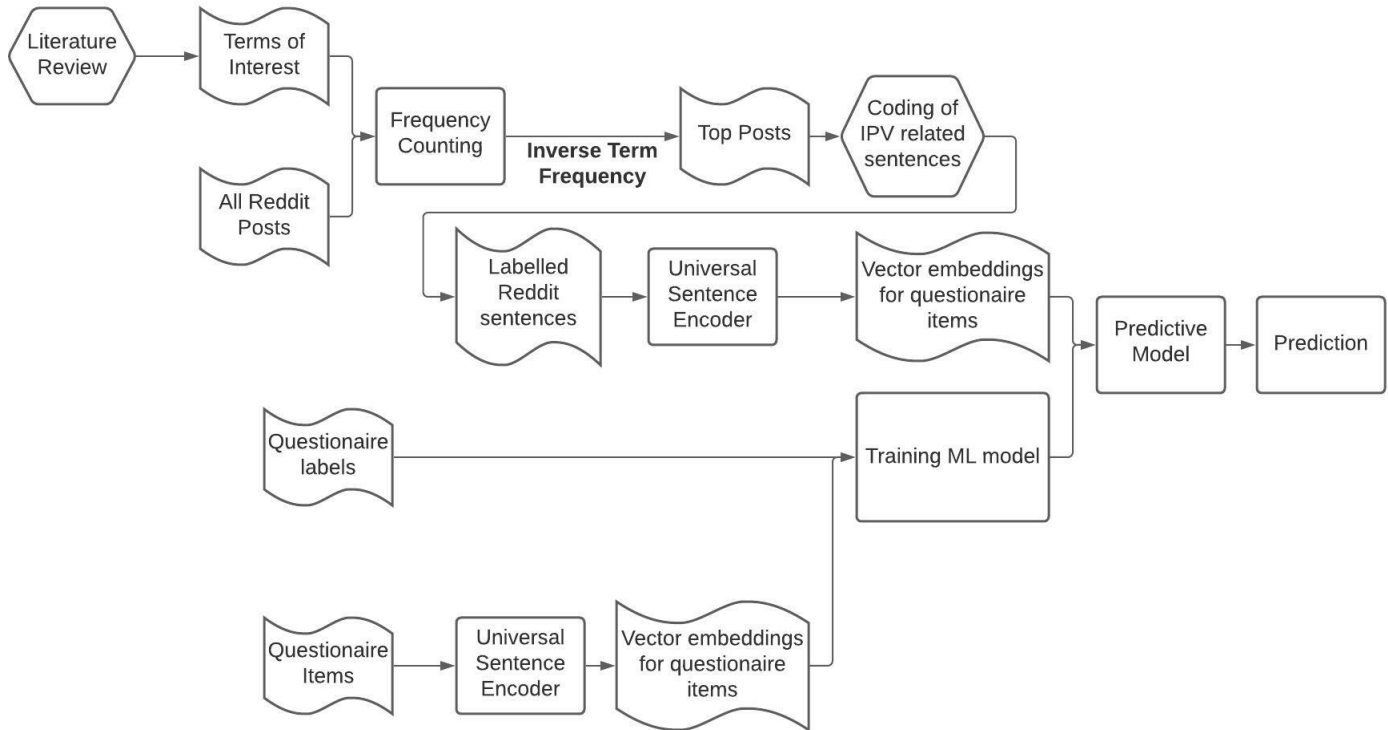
Literature Review

Terms of Interest

All Reddit Posts

Frequency Counting

Inverse Term Frequency

Top Posts

Coding of IPV related sentences

Labelled Reddit sentences

Universal Sentence Encoder

Vector embeddings for questionaire items

Predictive Model

Prediction

Questionaire labels

Training ML model

Questionaire Items

Universal Sentence Encoder

Vector embeddings for questionaire items